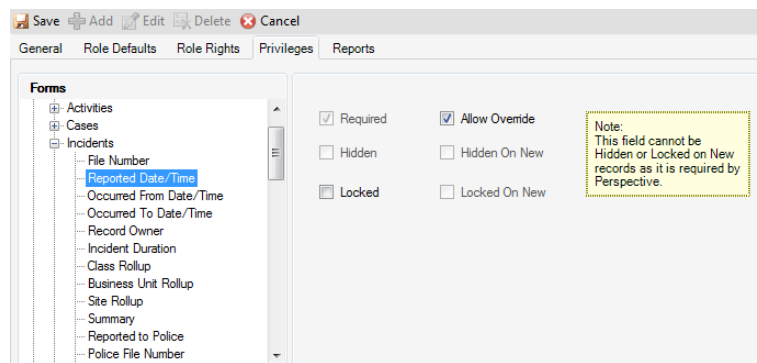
Save Add Edit Delete Cancel

General Role Defaults Role Rights Privileges Reports

Forms

Activities
Cases
Incidents
File Number
Reported Date/Time
Occurred From Date/Time
Occurred To Date/Time
Record Owner
Incident Duration
Class Rollup
Business Unit Rollup
Site Rollup
Summary
Reported to Police
Police File Number

Required
Allow Override
Hidden
Hidden On New
Locked
Locked On New

Note:
This field cannot be Hidden or Locked on New records as it is required by Perspective.